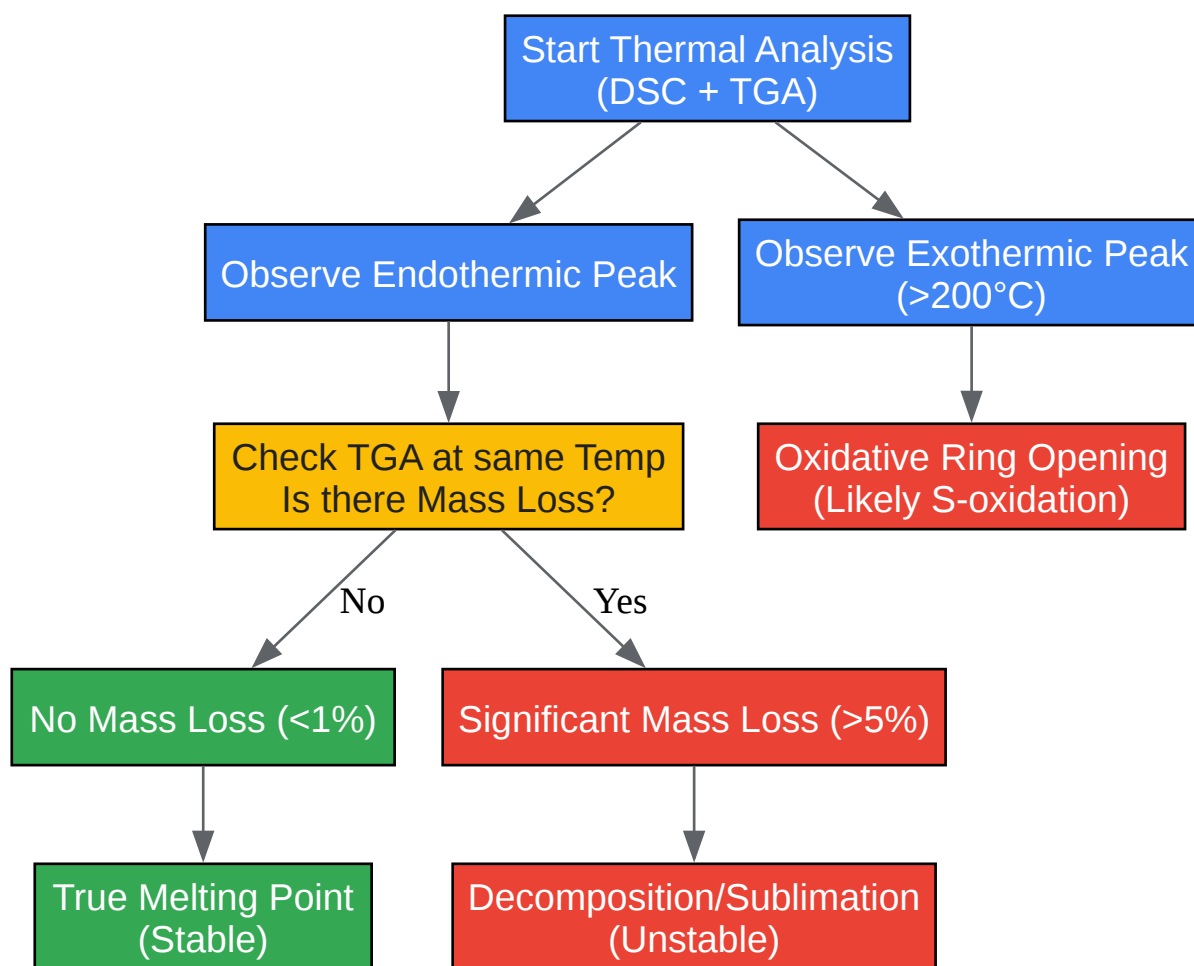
Start Thermal Analysis
(DSC + TGA)

Observe Endothermic Peak

Observe Exothermic Peak
(>200°C)

Check TGA at same Temp
Is there Mass Loss?

Oxidative Ring Opening
(Likely S-oxidation)

No

Yes

No Mass Loss (<1%)

Significant Mass Loss (>5%)

True Melting Point
(Stable)

Decomposition/Sublimation
(Unstable)